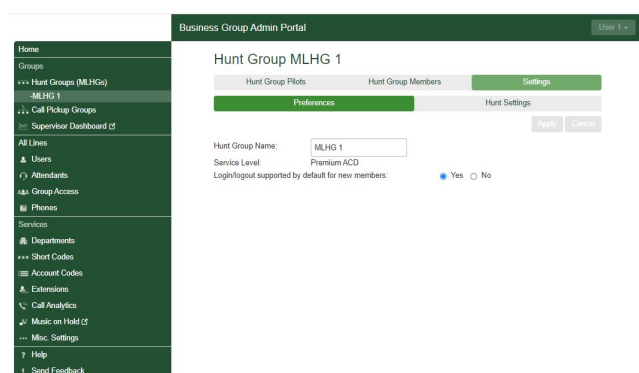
Business Group Admin Portal

User 1

Home
Groups
Hunt Groups (MLHGs)
-MLHG 1
Call Pickup Groups
Supervisor Dashboard
All Lines
Users
Attendants
Group Access
Phones
Services
Departments
Short Codes
Account Codes
Extensions
Call Analytics
Music on Hold
Misc. Settings
? Help
! Send Feedback

Hunt Group MLHG 1

Hunt Group Pilots
Hunt Group Members
Settings

Preferences
Hunt Settings

Apply
Cancel

Hunt Group Name: MLHG 1
Service Level: Premium ACD
Login/logout supported by default for new members: Yes No